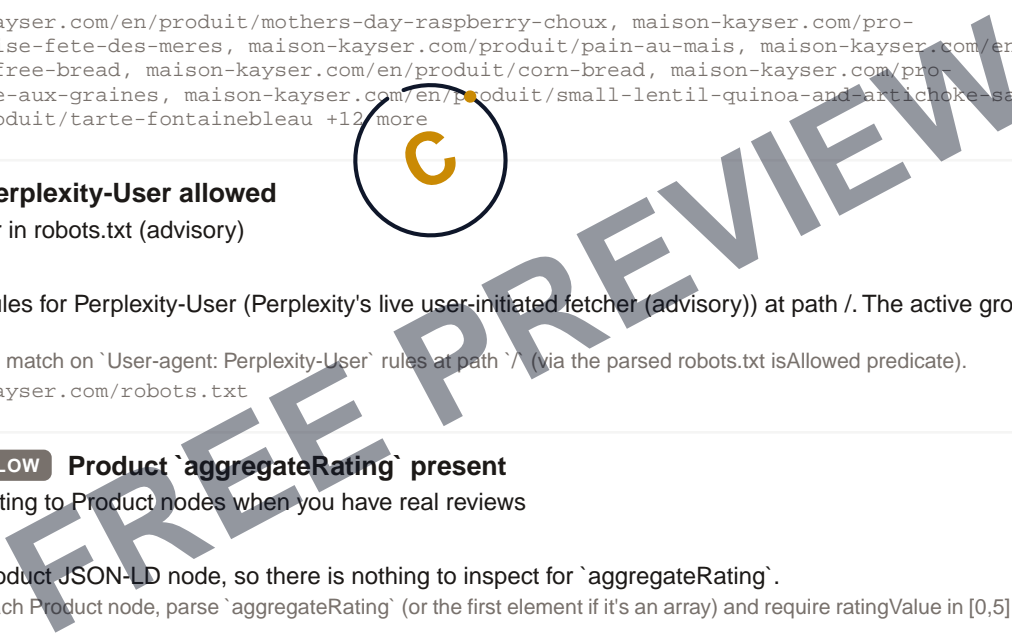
ayser.com/en/produit/mothers-day-raspberry-choux, maison-kayser.com/pro-
ise-fete-des-meres, maison-kayser.com/produit/pain-au-mais, maison-kayser.com/en
free-bread, maison-kayser.com/en/produit/corn-bread, maison-kayser.com/pro-
e-aux-graines, maison-kayser.com/en/produit/small-lentil-quinoa-and-artichoke-sa
oduit/tarte-fontainebleau +12 more

C

erplexity-User allowed
r in robots.txt (advisory)

ules for Perplexity-User (Perplexity's live user-initiated fetcher (advisory)) at path /. The active gro

match on `User-agent: Perplexity-User` rules at path `/` (via the parsed robots.txt isAllowed predicate).
ayser.com/robots.txt

LOW Product `aggregateRating` present
ting to Product nodes when you have real reviews

oduct JSON-LD node, so there is nothing to inspect for `aggregateRating`.
ch Product node, parse `aggregateRating` (or the first element if it's an array) and require ratingValue in [0,5]

FREE PREVIEW